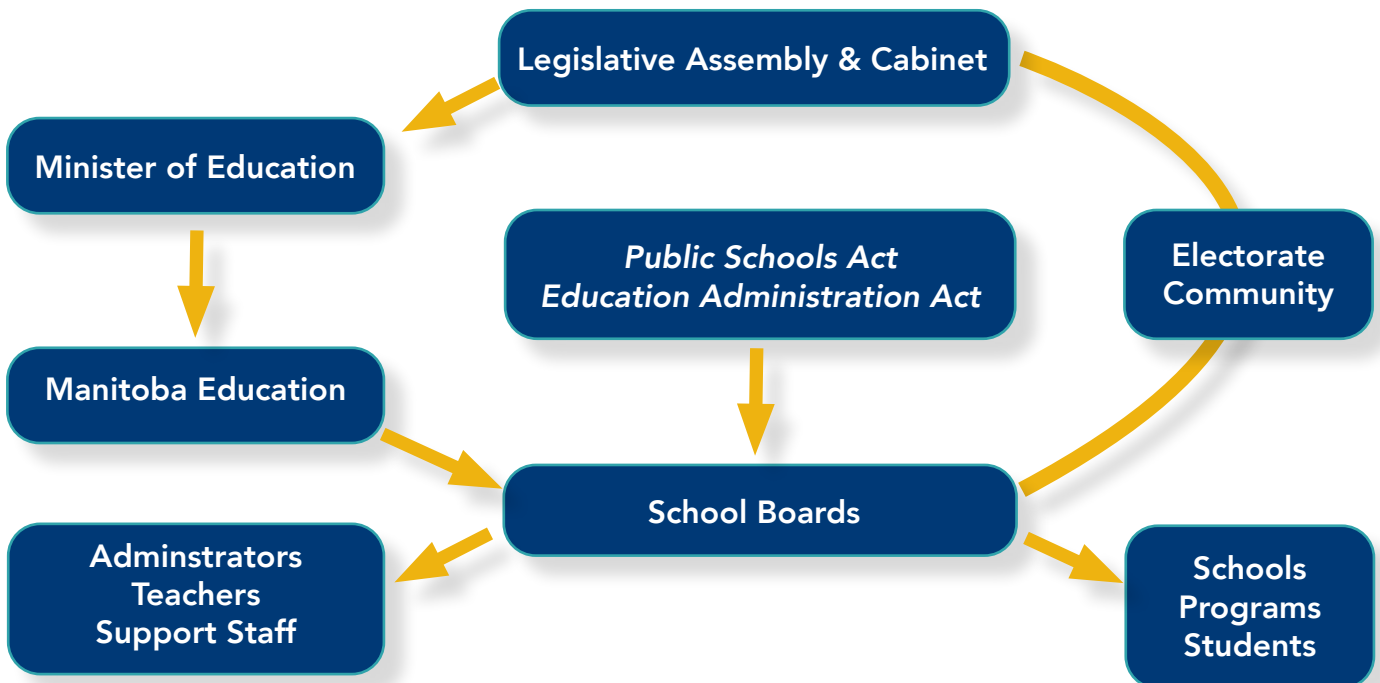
Legislative Assembly & Cabinet

Minister of Education

Public Schools Act
Education Administration Act

Electorate
Community

Manitoba Education

School Boards

Adminstrators
Teachers
Support Staff

Schools
Programs
Students